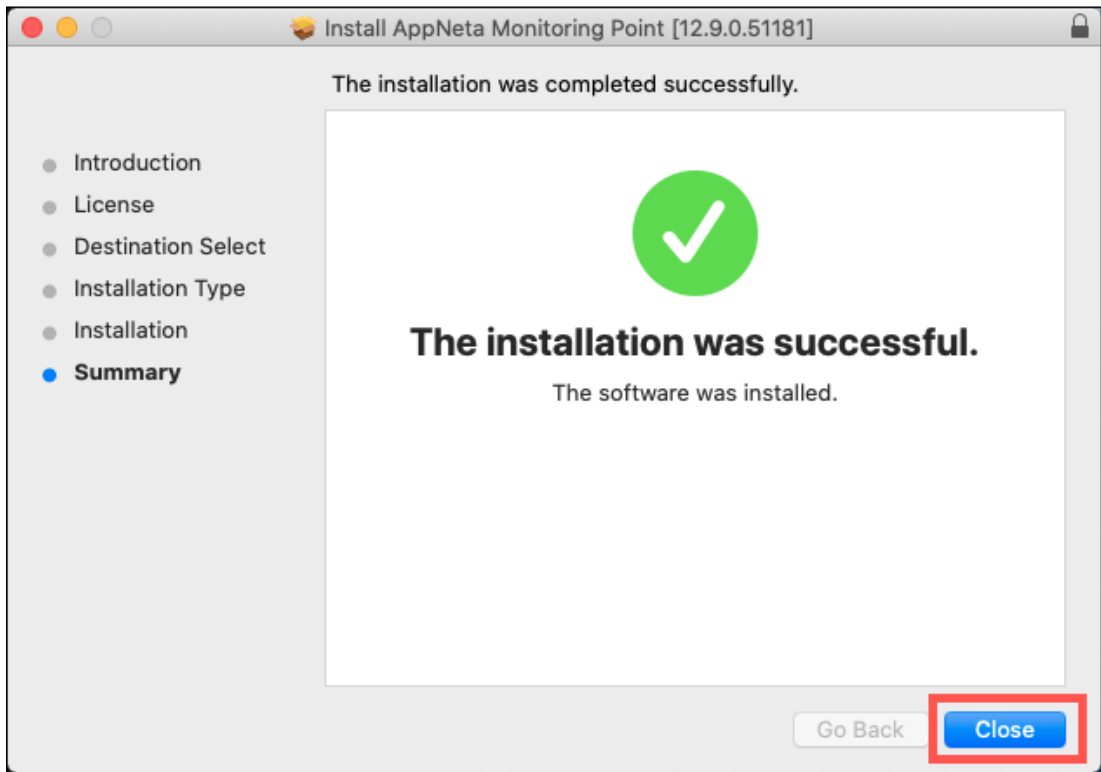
Install AppNeta Monitoring Point [12.9.0.51181]

The installation was completed successfully.

Introduction
License
Destination Select
Installation Type
Installation
Summary

The installation was successful.

The software was installed.

Go Back
Close